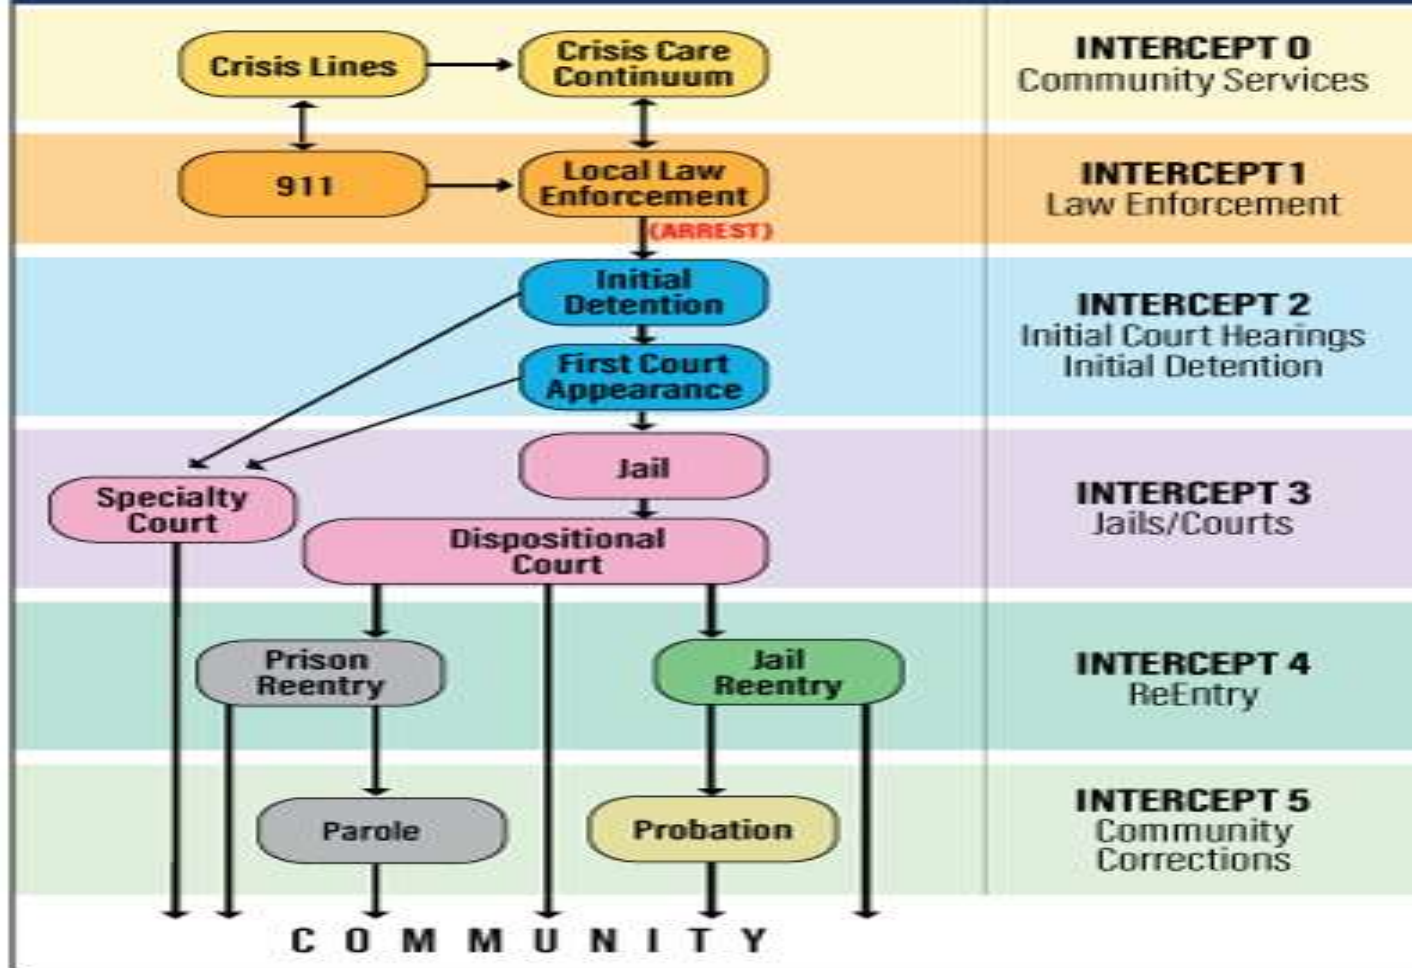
Crisis Lines

Crisis Care Continuum

INTERCEPT 0
Community Services

911

Local Law Enforcement

(ARREST)

INTERCEPT 1
Law Enforcement

Initial Detention

First Court Appearance

INTERCEPT 2
Initial Court Hearings
Initial Detention

Jail

Specialty Court

Dispositional Court

INTERCEPT 3
Jails/Courts

Prison Reentry

Jail Reentry

INTERCEPT 4
ReEntry

Parole

Probation

INTERCEPT 5
Community
Corrections

COMMUNITY